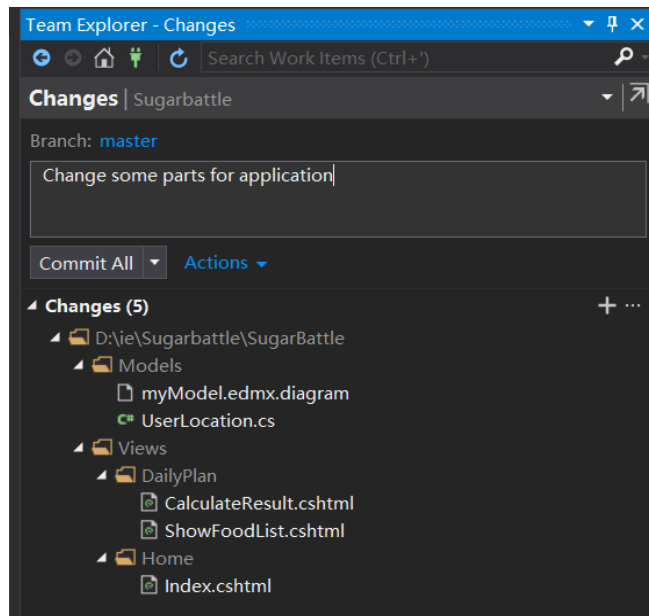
Team Explorer - Changes

Search Work Items (Ctrl+')

Changes | Sugarbattle

Branch: master

Change some parts for application

Commit All

Actions

Changes (5)

D:\ie\Sugarbattle\SugarBattle

Models

myModel.edmx.diagram

C# UserLocation.cs

Views

DailyPlan

CalculateResult.cshtml

ShowFoodList.cshtml

Home

Index.cshtml